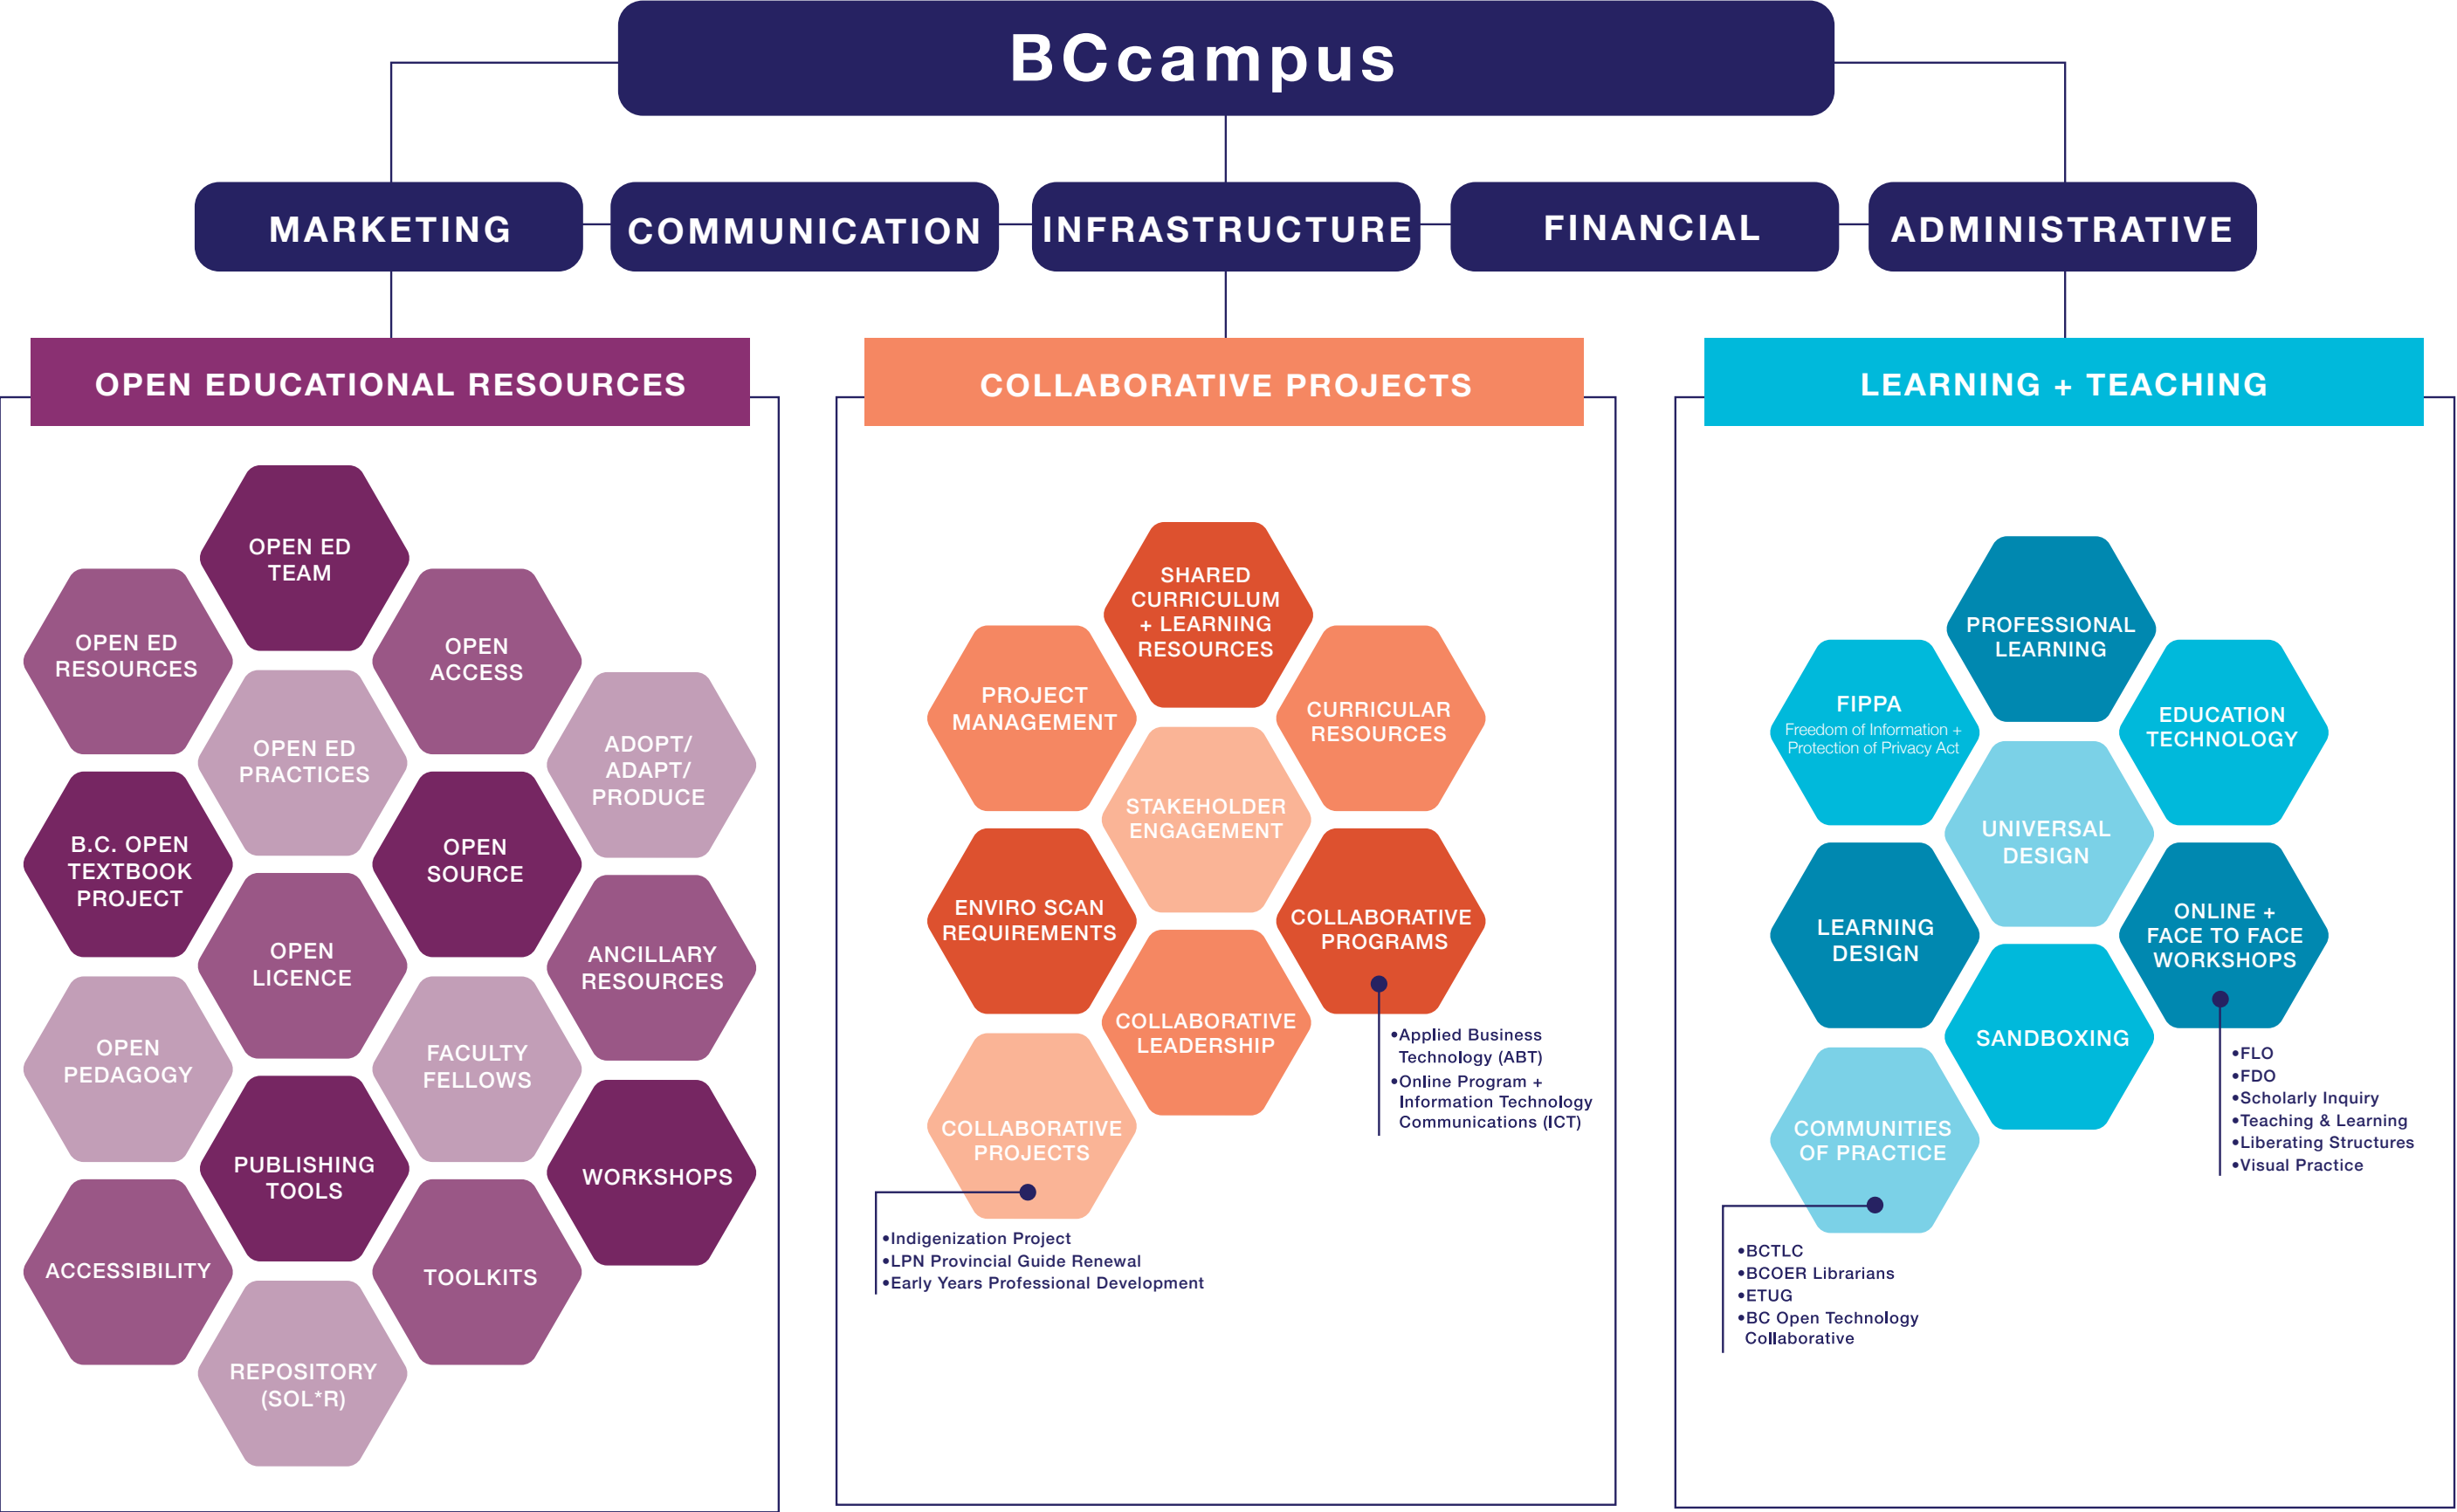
BCcampus

MARKETING

COMMUNICATION

INFRASTRUCTURE

FINANCIAL

ADMINISTRATIVE

OPEN EDUCATIONAL RESOURCES

OPEN ED TEAM

OPEN ED RESOURCES

OPEN ACCESS

OPEN ED PRACTICES

ADOPT/ ADAPT/ PRODUCE

B.C. OPEN TEXTBOOK PROJECT

OPEN SOURCE

OPEN LICENCE

ANCILLARY RESOURCES

OPEN PEDAGOGY

FACULTY FELLOWS

PUBLISHING TOOLS

WORKSHOPS

ACCESSIBILITY

TOOLKITS

REPOSITORY (SOL*R)

COLLABORATIVE PROJECTS

SHARED CURRICULUM + LEARNING RESOURCES

PROJECT MANAGEMENT

CURRICULAR RESOURCES

STAKEHOLDER ENGAGEMENT

ENVIRO SCAN REQUIREMENTS

COLLABORATIVE PROGRAMS

COLLABORATIVE LEADERSHIP

COLLABORATIVE PROJECTS

•Applied Business Technology (ABT)
•Online Program + Information Technology Communications (ICT)

•Indigenization Project
•LPN Provincial Guide Renewal
•Early Years Professional Development

LEARNING + TEACHING

PROFESSIONAL LEARNING

FIPPA
Freedom of Information + Protection of Privacy Act

EDUCATION TECHNOLOGY

UNIVERSAL DESIGN

LEARNING DESIGN

ONLINE + FACE TO FACE WORKSHOPS

SANDBOXING

COMMUNITIES OF PRACTICE

•FLO
•FDO
•Scholarly Inquiry
•Teaching & Learning
•Liberating Structures
•Visual Practice

•BCTLC
•BCOER Librarians
•ETUG
•BC Open Technology Collaborative